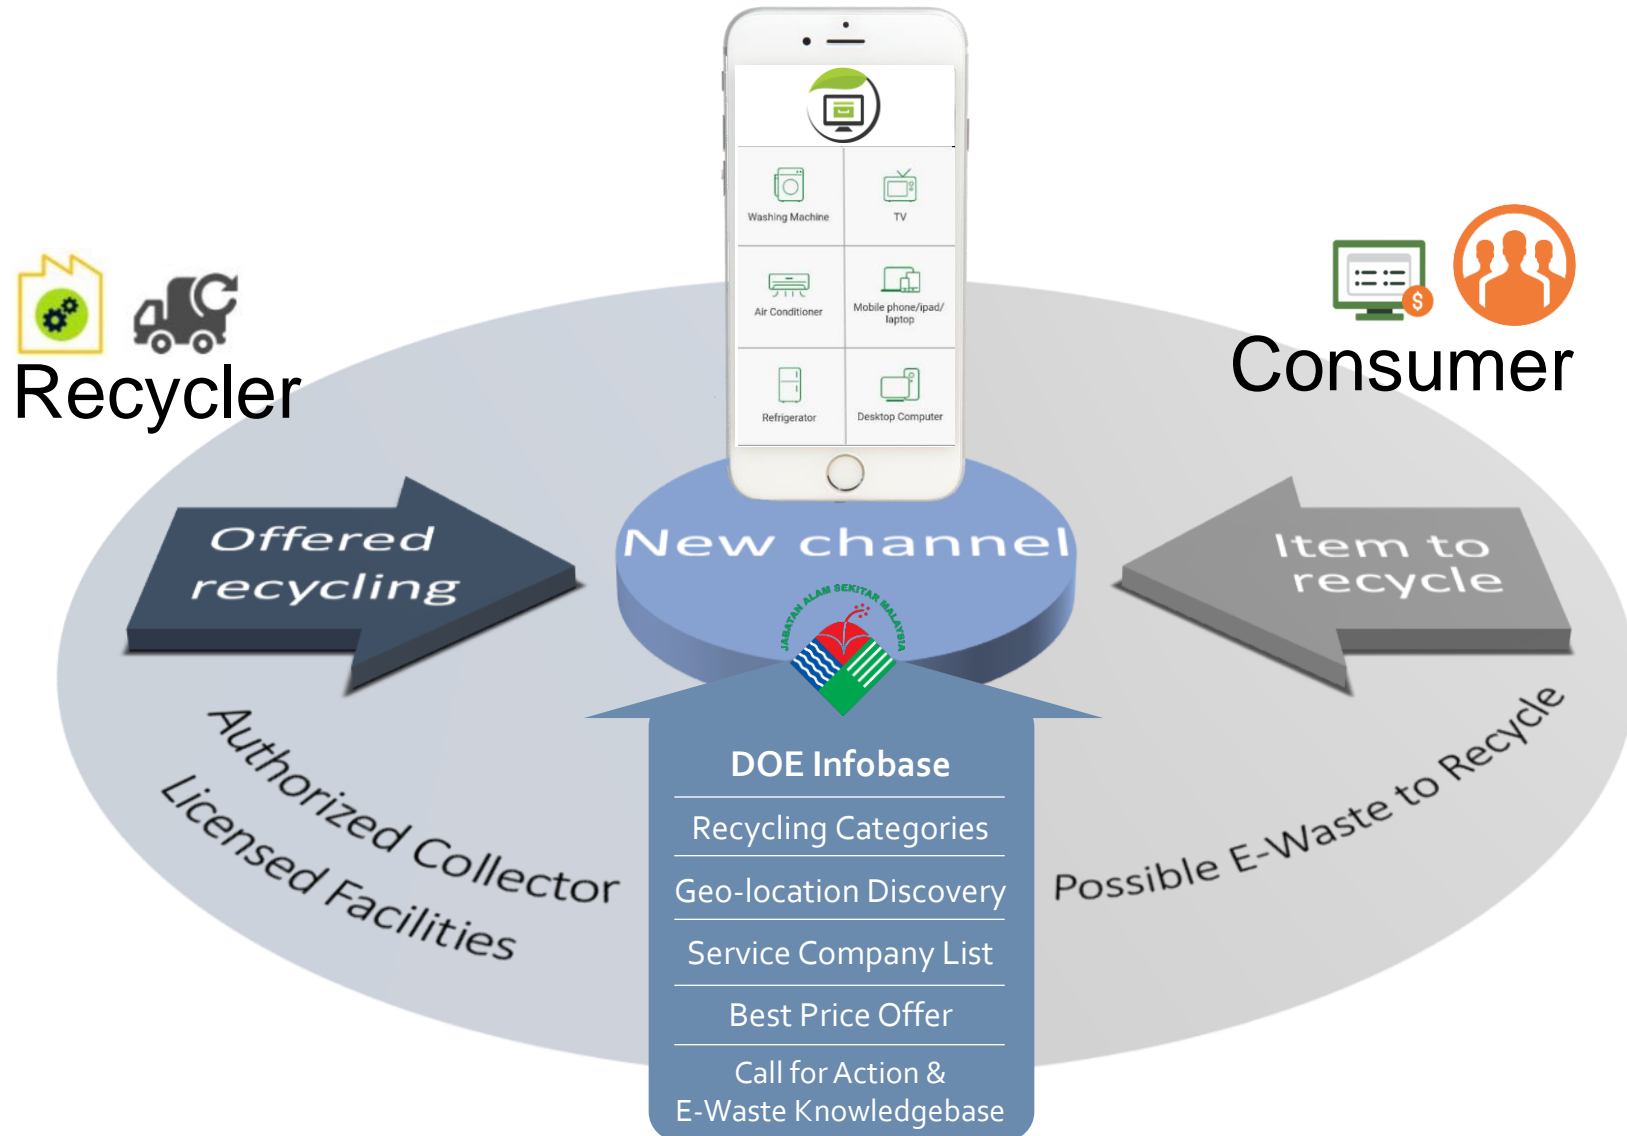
Washing Machine

TV

Air Conditioner

Mobile phone/ipad/ laptop

Refrigerator

Desktop Computer

Recycler

Consumer

Offered recycling

New channel

Item to recycle

JABATAN ALAM SEKITAR MALAYSIA

Authorized Collector

Licensed Facilities

Possible E-Waste to Recycle

DOE Infobase

Recycling Categories

Geo-location Discovery

Service Company List

Best Price Offer

Call for Action & E-Waste Knowledgebase